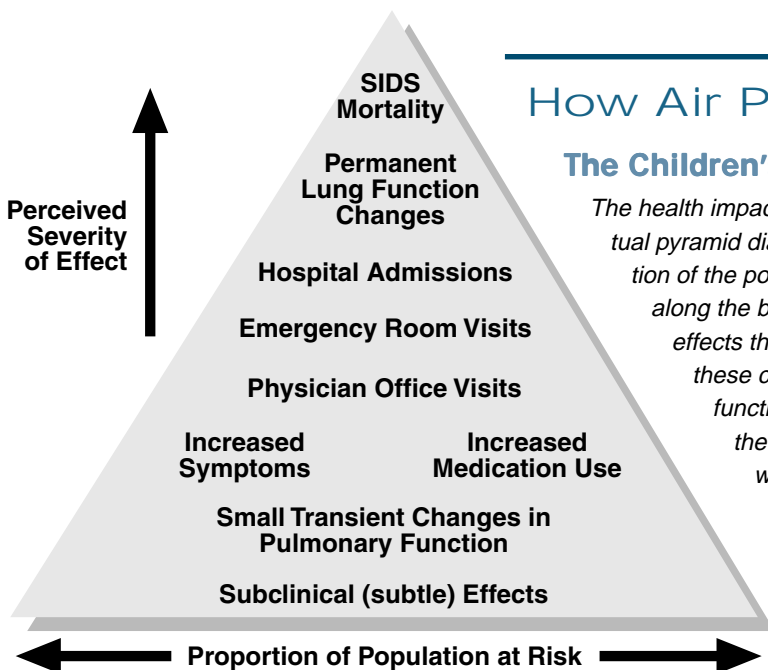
Perceived Severity of Effect

SIDS Mortality

Permanent Lung Function Changes

Hospital Admissions

Emergency Room Visits

Physician Office Visits

Increased Symptoms

Increased Medication Use

Small Transient Changes in Pulmonary Function

Subclinical (subtle) Effects

Proportion of Population at Risk

How Air P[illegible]

The Children'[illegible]

The health impac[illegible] tual pyramid di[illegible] tion of the po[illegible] along the b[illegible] effects th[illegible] these c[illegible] functi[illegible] the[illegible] w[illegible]